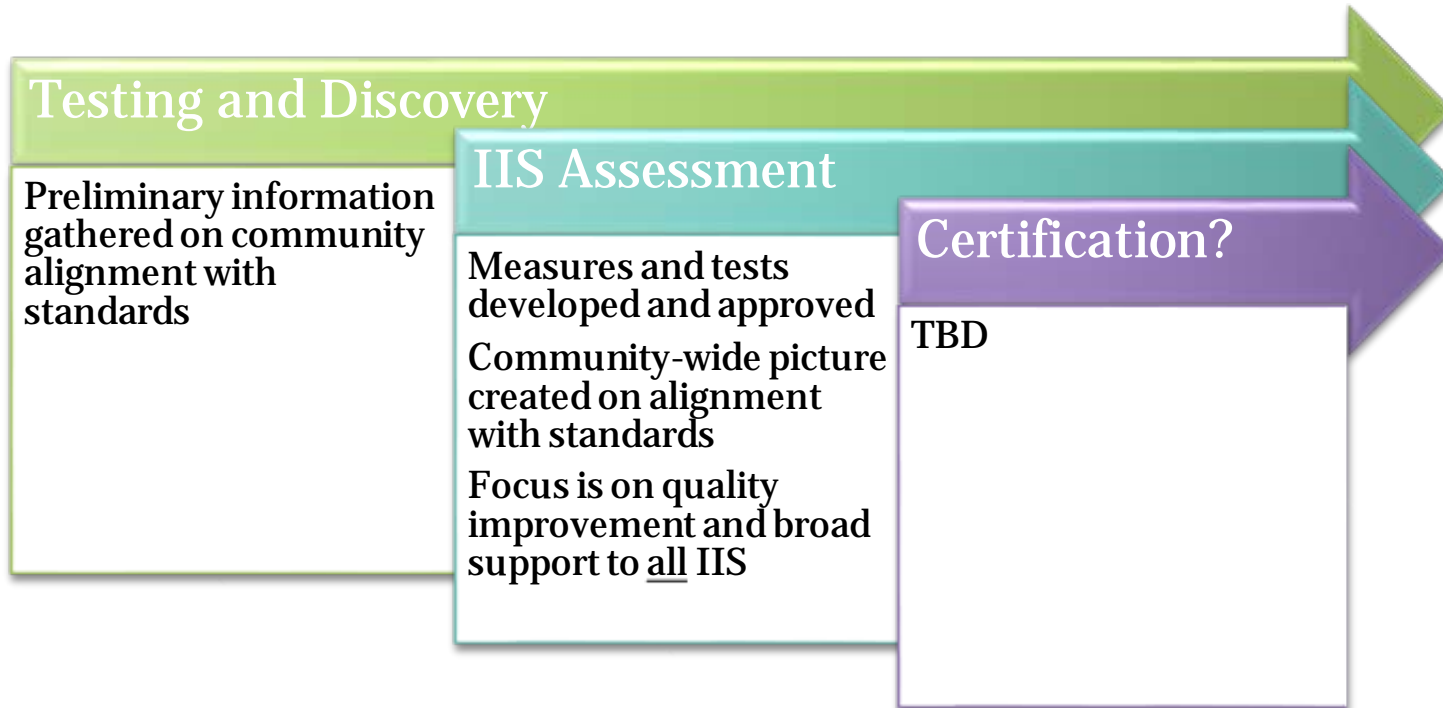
Testing and Discovery

Preliminary information gathered on community alignment with standards

IIS Assessment

Measures and tests developed and approved

Community-wide picture created on alignment with standards

Focus is on quality improvement and broad support to all IIS

Certification?

TBD